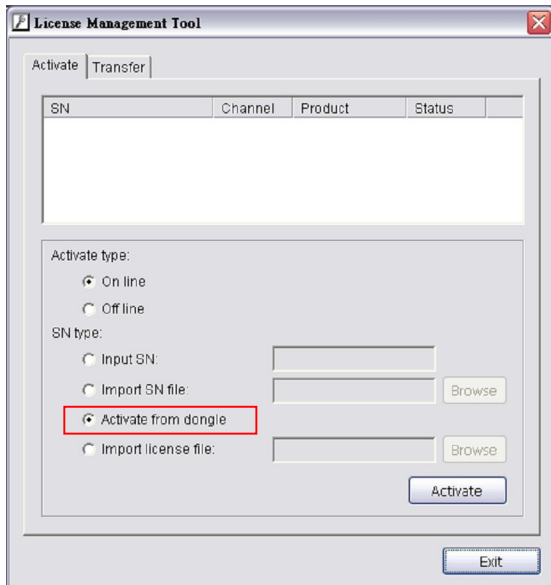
License Management Tool

Activate | Transfer

| SN | Channel | Product | Status |
|---|---|---|---|

Activate type:
On line
Off line
SN type:
Input SN:
Import SN file: Browse
Activate from dongle
Import license file: Browse
Activate

Exit